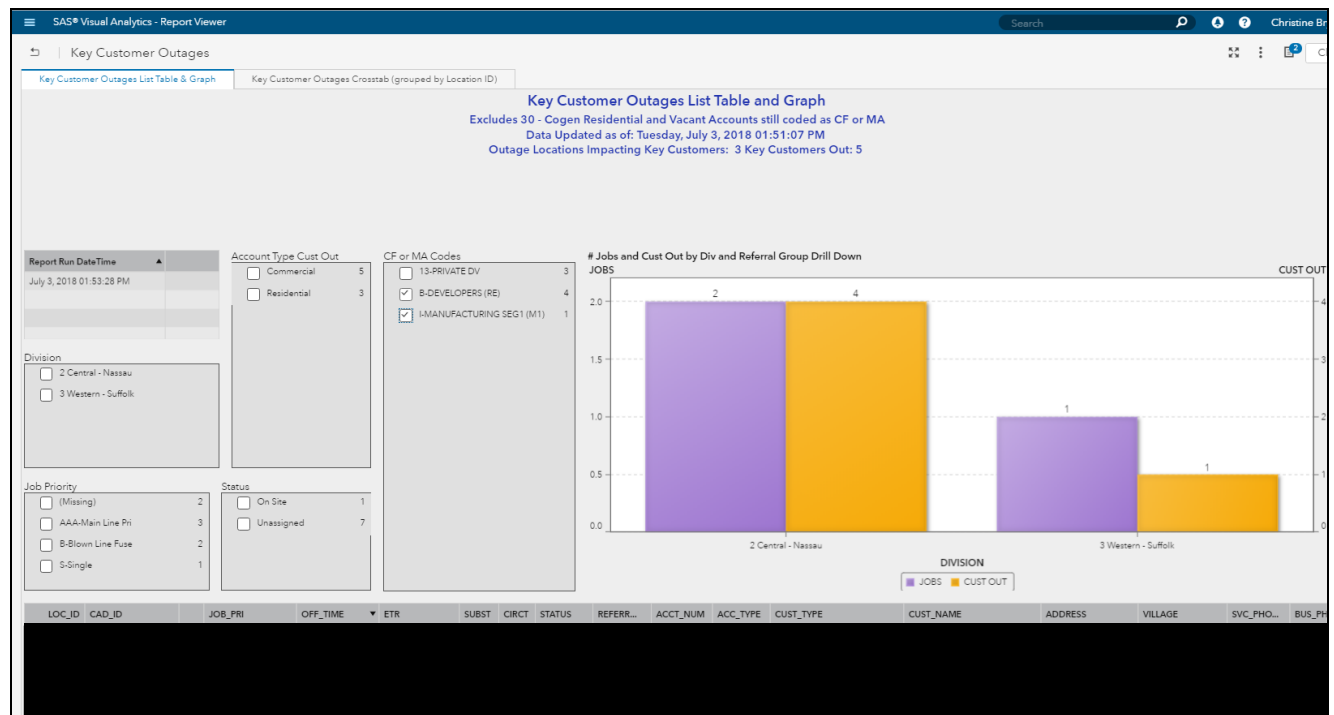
SAS® Visual Analytics - Report Viewer

Search

Christine Br

Key Customer Outages

Key Customer Outages List Table & Graph

Key Customer Outages Crosstab (grouped by Location ID)

Key Customer Outages List Table and Graph
Excludes 30 - Cogen Residential and Vacant Accounts still coded as CF or MA
Data Updated as of: Tuesday, July 3, 2018 01:51:07 PM
Outage Locations Impacting Key Customers: 3 Key Customers Out: 5

| Report Run DateTime |
|---|
| July 3, 2018 01:53:28 PM |

Account Type Cust Out
Commercial 5
Residential 3

CF or MA Codes
13-PRIVATE DV 3
B-DEVELOPERS (RE) 4
I-MANUFACTURING SEG1 (M1) 1

Division
2 Central - Nassau
3 Western - Suffolk

Job Priority
(Missing) 2
AAA-Main Line Pri 3
B-Blown Line Fuse 2
S-Single 1

Status
On Site 1
Unassigned 7

# Jobs and Cust Out by Div and Referral Group Drill Down
JOBS
CUST OUT
2
4
1
1
2.0
1.5
1.0
0.5
0.0
2 Central - Nassau
3 Western - Suffolk
DIVISION
JOBS
CUST OUT

| LOC_ID | CAD_ID | JOB_PRI | OFF_TIME | ETR | SUBST | CIRCT | STATUS | REFERR... | ACCT_NUM | ACC_TYPE | CUST_TYPE | CUST_NAME | ADDRESS | VILLAGE | SVC_PHO... | BUS_PH |
|---|---|---|---|---|---|---|---|---|---|---|---|---|---|---|---|---|